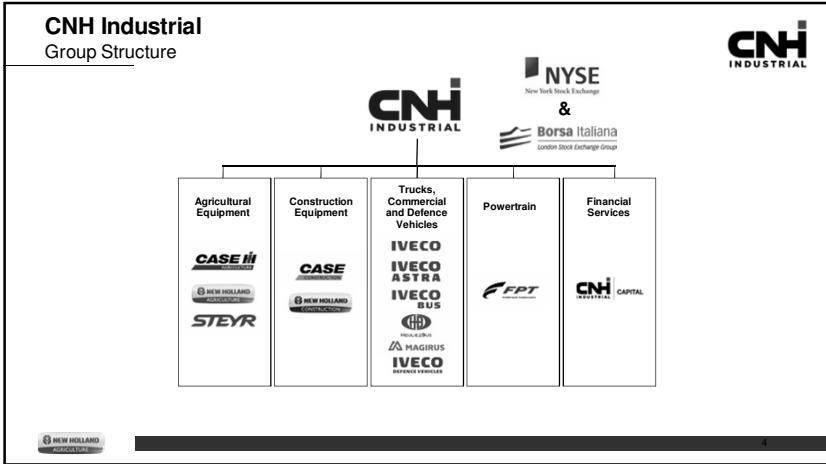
CNH Industrial
Group Structure

CNH INDUSTRIAL

NYSE
New York Stock Exchange
&
Borsa Italiana
London Stock Exchange Group

CNH INDUSTRIAL

| Agricultural Equipment | Construction Equipment | Trucks, Commercial and Defence Vehicles | Powertrain | Financial Services |
|---|---|---|---|---|
| CASE IH AGRICULTURE | CASE CONSTRUCTION | IVECO | FPT INDUSTRIAL | CNH INDUSTRIAL CAPITAL |
| NEW HOLLAND AGRICULTURE | NEW HOLLAND CONSTRUCTION | IVECO ASTRA | | |
| STEYR | | IVECO BUS | | |
| | | HEULIEZBUS | | |
| | | MAGIRUS | | |
| | | IVECO DEFENCE VEHICLES | | |

NEW HOLLAND AGRICULTURE

4